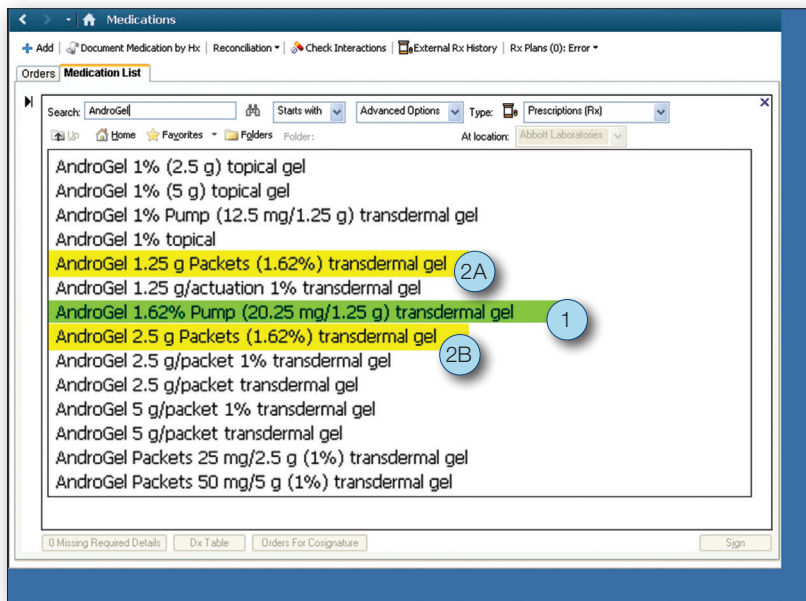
Medications

+ Add | Document Medication by Hx | Reconciliation ▾ | Check Interactions | External Rx History | Rx Plans (0): Error ▾

Orders | Medication List

Search: AndroGel | Starts with | Advanced Options | Type: | Prescriptions (Rx)

Up | Home | Favorites ▾ | Folders | Folder: | At location: | Abbott Laboratories

AndroGel 1% (2.5 g) topical gel
AndroGel 1% (5 g) topical gel
AndroGel 1% Pump (12.5 mg/1.25 g) transdermal gel
AndroGel 1% topical
AndroGel 1.25 g Packets (1.62%) transdermal gel
2A
AndroGel 1.25 g/actuation 1% transdermal gel
AndroGel 1.62% Pump (20.25 mg/1.25 g) transdermal gel
1
AndroGel 2.5 g Packets (1.62%) transdermal gel
2B
AndroGel 2.5 g/packet 1% transdermal gel
AndroGel 2.5 g/packet transdermal gel
AndroGel 5 g/packet 1% transdermal gel
AndroGel 5 g/packet transdermal gel
AndroGel Packets 25 mg/2.5 g (1%) transdermal gel
AndroGel Packets 50 mg/5 g (1%) transdermal gel

0 Missing Required Details | Dx Table | Orders For Cosignature | Sign